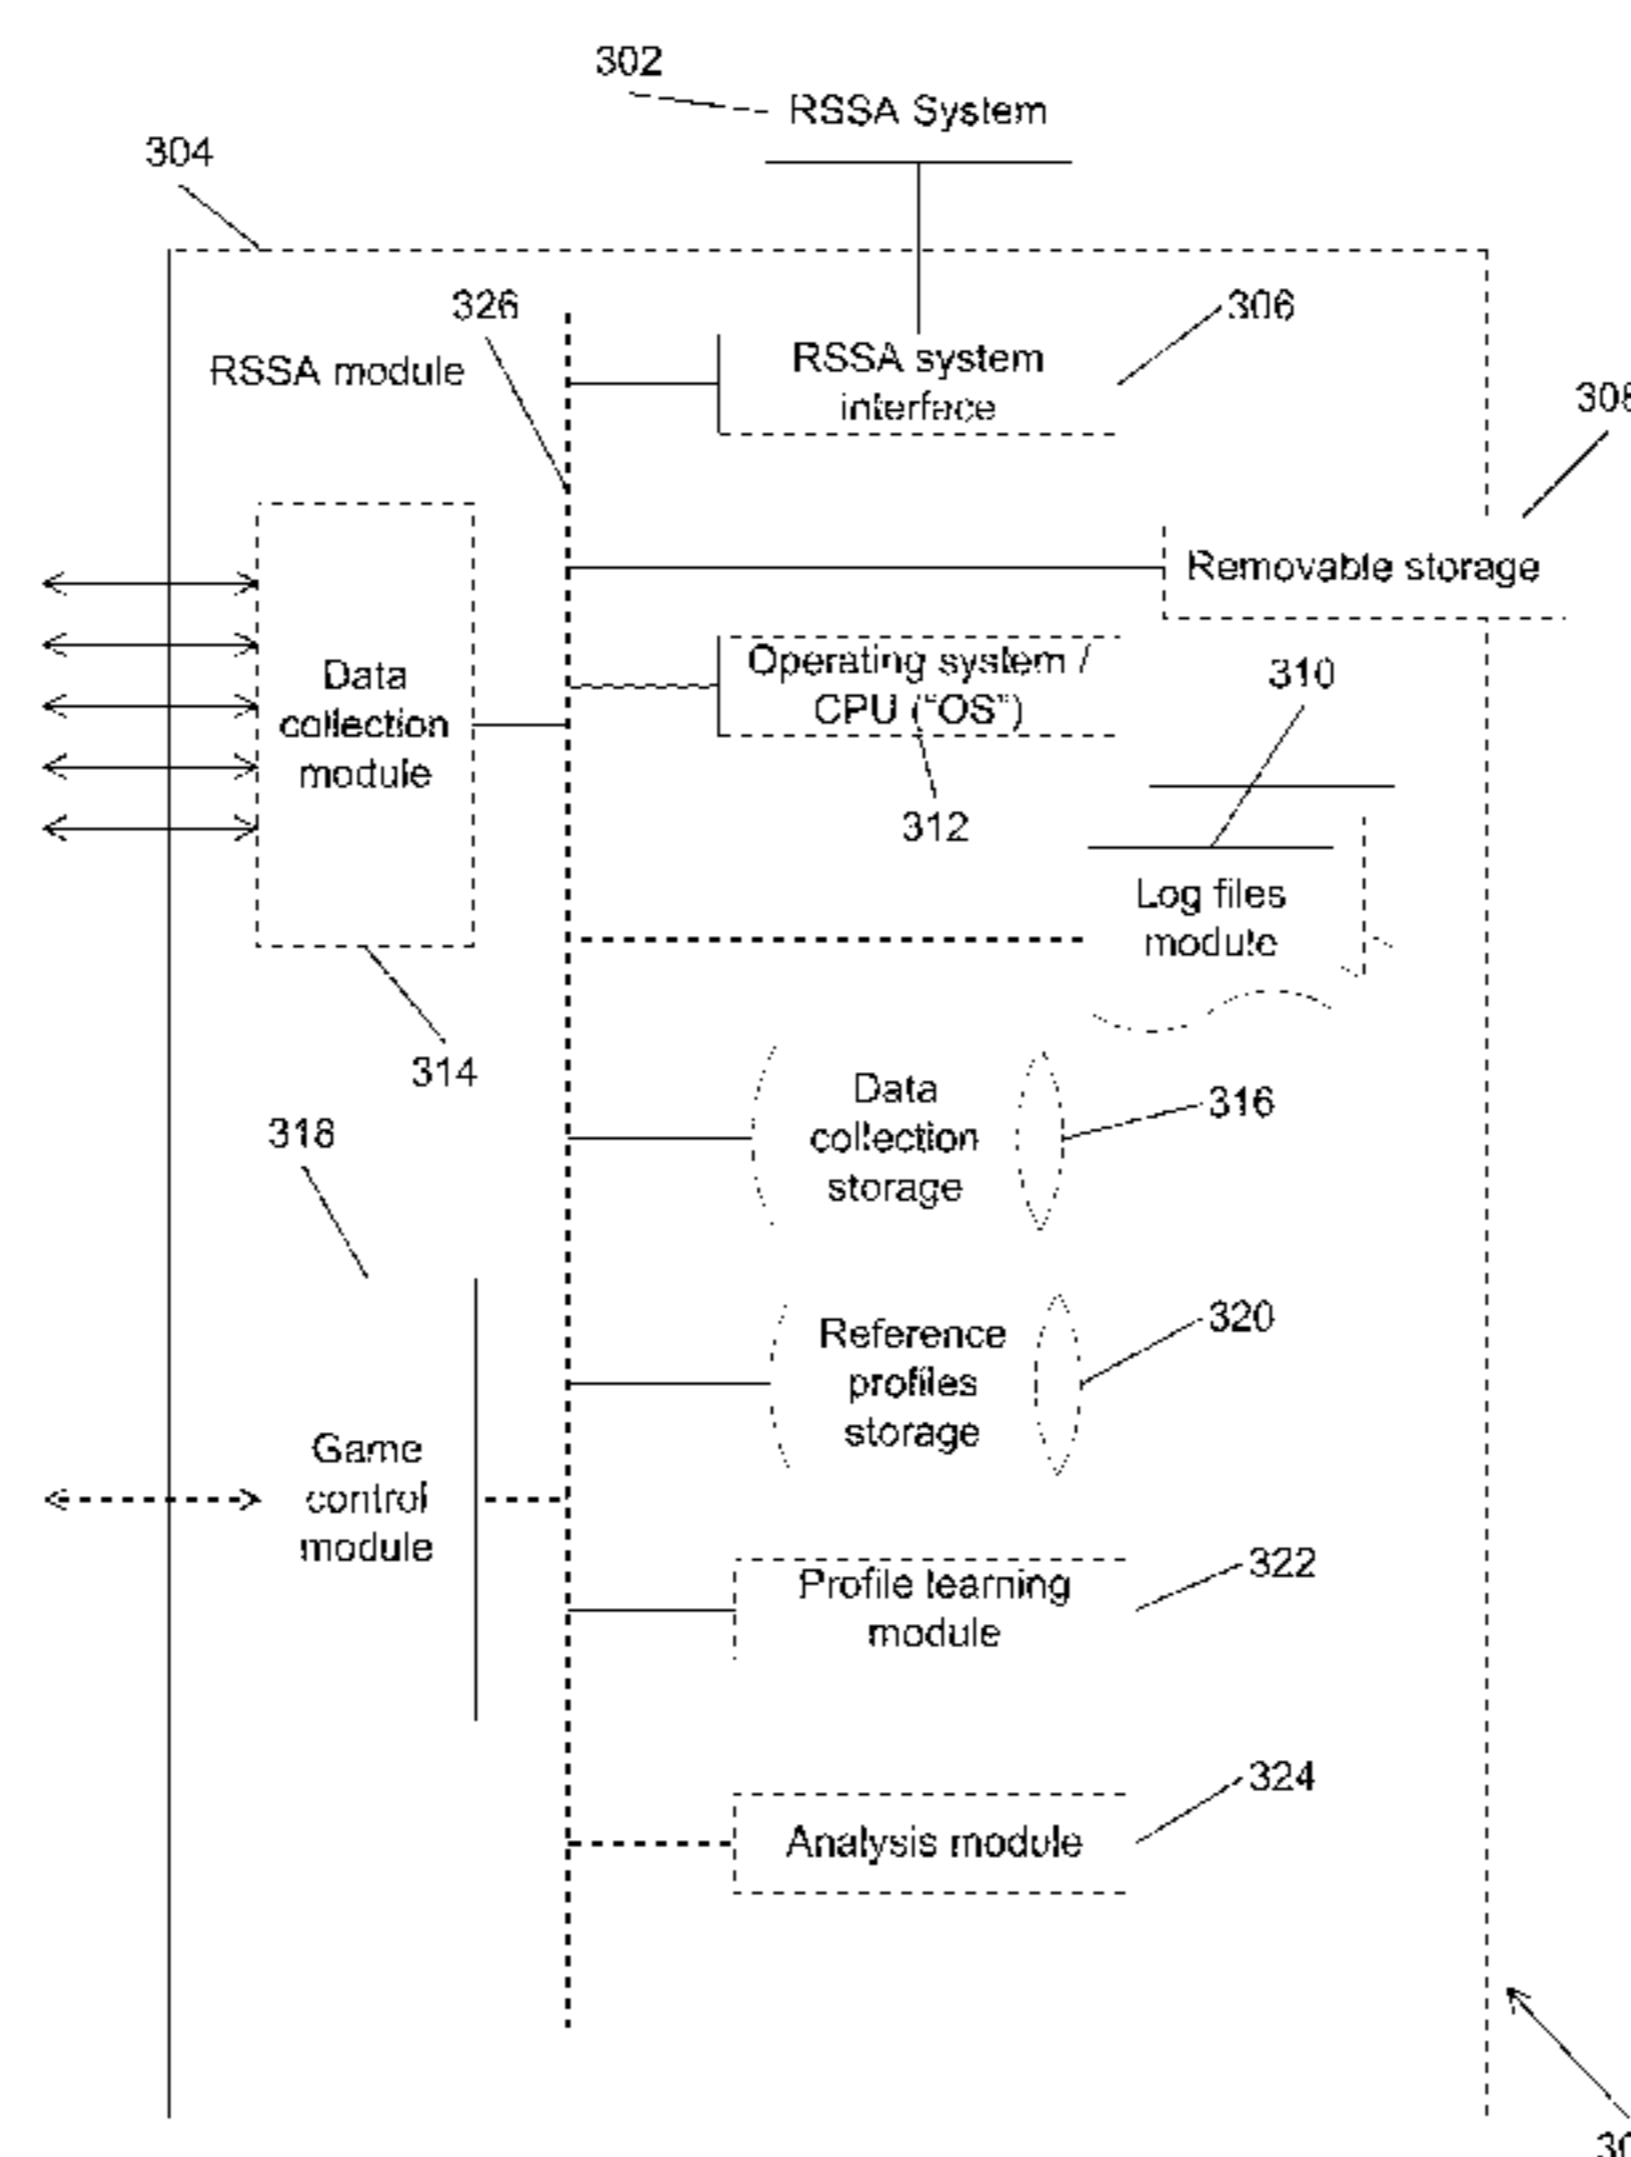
302
RSSA System

304

326

RSSA module

RSSA system interface

306

308

Removable storage

Data collection module

Operating system / CPU ("OS")

310

312

Log files module

314

Data collection storage

316

318

Reference profiles storage

320

Game control module

Profile learning module

322

Analysis module

324

30